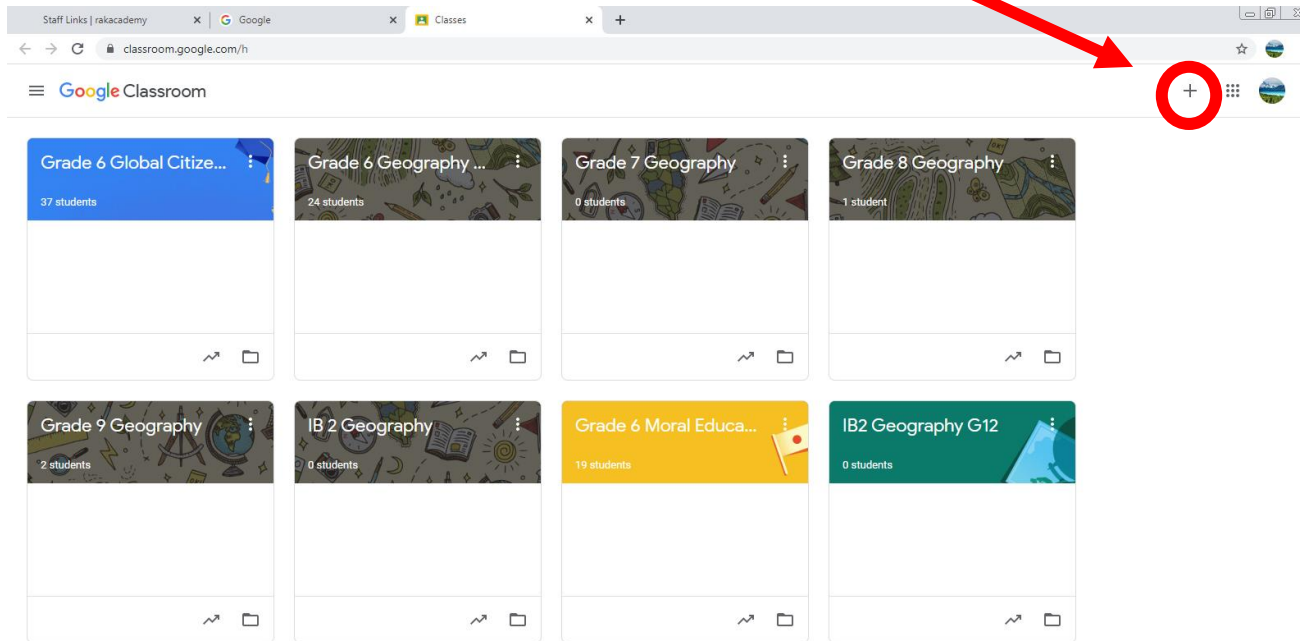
Staff Links | rakacademy
Google
Classes
+

classroom.google.com/h

Google Classroom
+

Grade 6 Global Citize...
37 students

Grade 6 Geography ...
24 students

Grade 7 Geography
0 students

Grade 8 Geography
1 student

Grade 9 Geography
2 students

IB 2 Geography
0 students

Grade 6 Moral Educa...
19 students

IB2 Geography G12
0 students